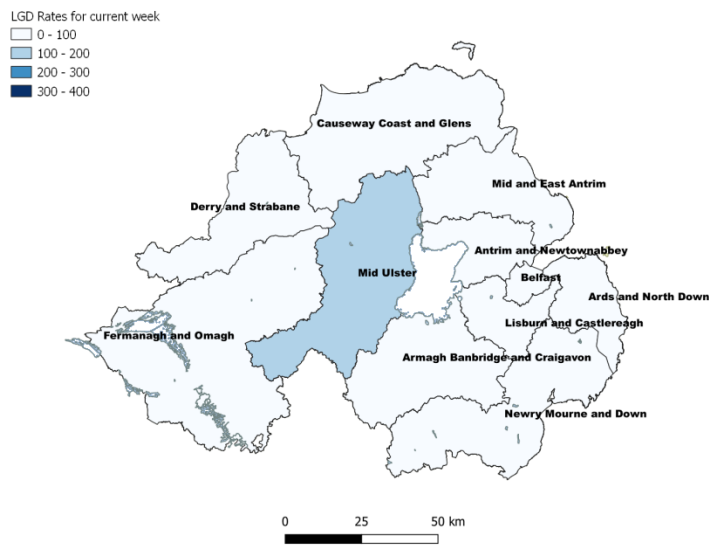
LGD Rates for current week
0 - 100
100 - 200
200 - 300
300 - 400

Causeway Coast and Glens
Mid and East Antrim
Derry and Strabane
Antrim and Newtownabbey
Mid Ulster
Belfast
Ards and North Down
Lisburn and Castlereagh
Fermanagh and Omagh
Armagh Banbridge and Craigavon
Newry Mourne and Down

0
25
50 km